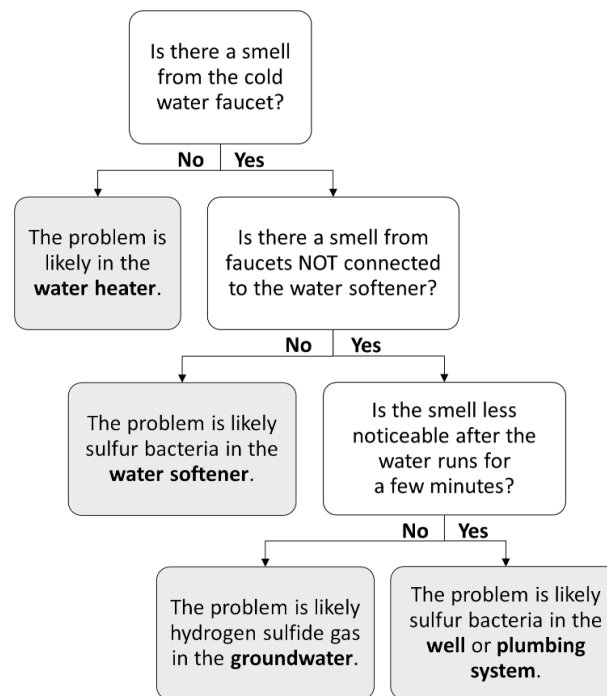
Is there a smell from the cold water faucet?

No

Yes

The problem is likely in the water heater.

Is there a smell from faucets NOT connected to the water softener?

No

Yes

The problem is likely sulfur bacteria in the water softener.

Is the smell less noticeable after the water runs for a few minutes?

No

Yes

The problem is likely hydrogen sulfide gas in the groundwater.

The problem is likely sulfur bacteria in the well or plumbing system.